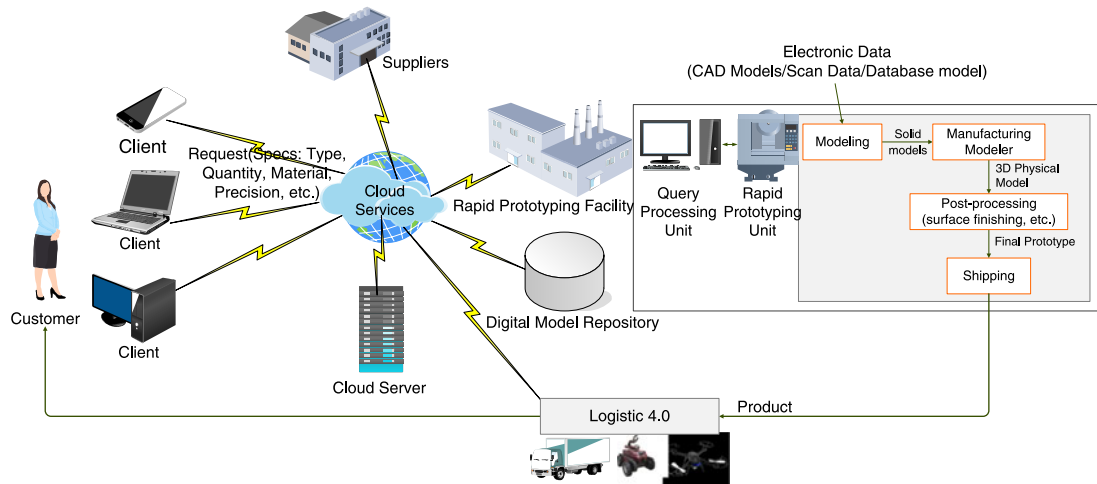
Suppliers

Client

Request(Specs: Type, Quantity, Material, Precision, etc.)

Client

Customer

Client

Cloud Services

Rapid Prototyping Facility

Digital Model Repository

Cloud Server

Electronic Data
(CAD Models/Scan Data/Database model)

Query Processing Unit

Rapid Prototyping Unit

Modeling

Solid models

Manufacturing Modeler

3D Physical Model

Post-processing (surface finishing, etc.)

Final Prototype

Shipping

Logistic 4.0

Product